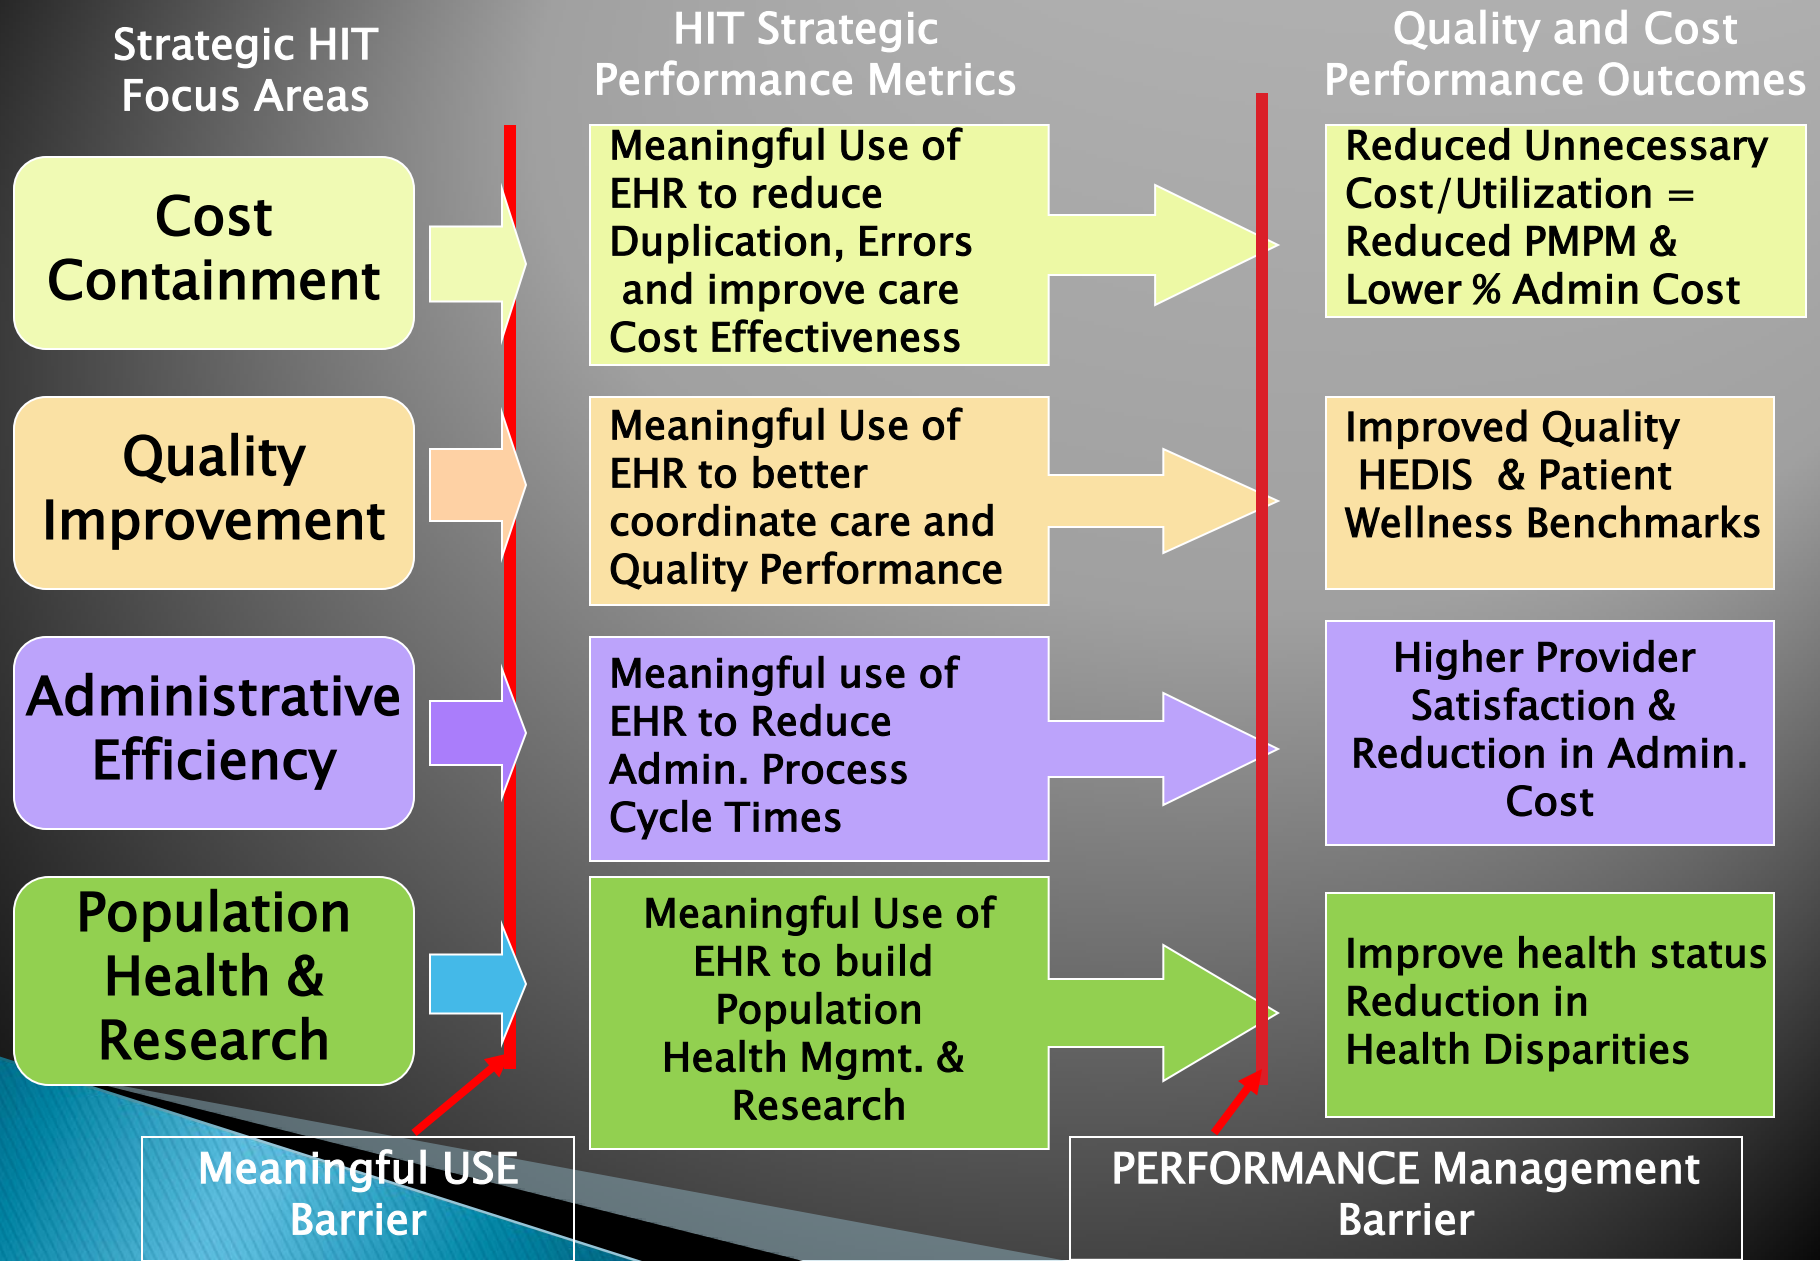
Strategic HIT Focus Areas

HIT Strategic Performance Metrics

Quality and Cost Performance Outcomes

Cost Containment

Meaningful Use of EHR to reduce Duplication, Errors and improve care Cost Effectiveness

Reduced Unnecessary Cost/Utilization = Reduced PMPM & Lower % Admin Cost

Quality Improvement

Meaningful Use of EHR to better coordinate care and Quality Performance

Improved Quality HEDIS & Patient Wellness Benchmarks

Administrative Efficiency

Meaningful use of EHR to Reduce Admin. Process Cycle Times

Higher Provider Satisfaction & Reduction in Admin. Cost

Population Health & Research

Meaningful Use of EHR to build Population Health Mgmt. & Research

Improve health status Reduction in Health Disparities

Meaningful USE Barrier

PERFORMANCE Management Barrier